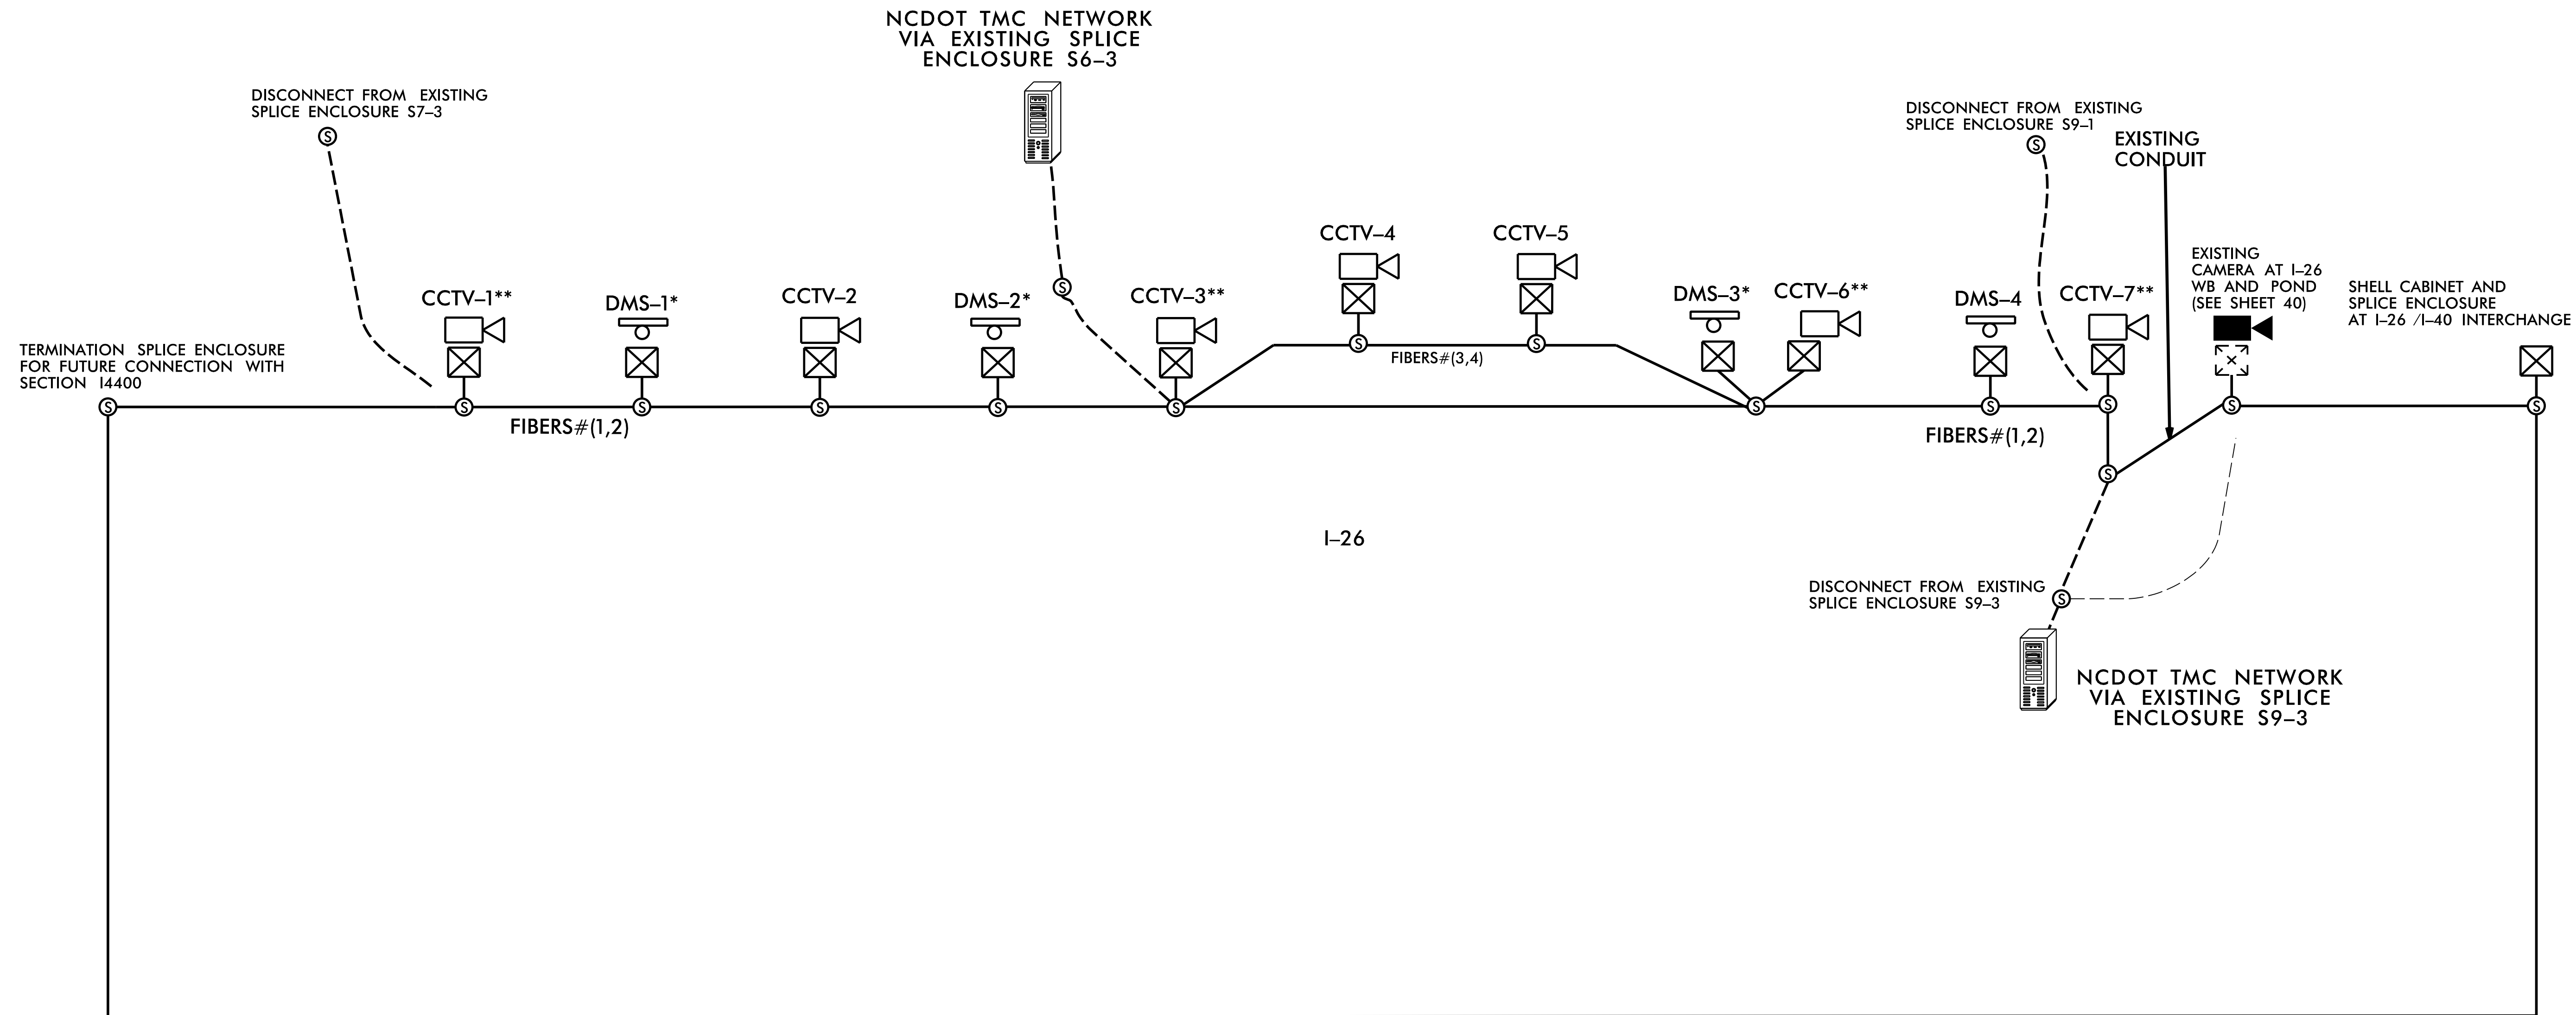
NCDOT TMC NETWORK VIA EXISTING SPLICE ENCLOSURE S6–3

DISCONNECT FROM EXISTING SPLICE ENCLOSURE S7–3

DISCONNECT FROM EXISTING SPLICE ENCLOSURE S9–1

EXISTING CONDUIT

CCTV–4

CCTV–5

EXISTING CAMERA AT I–26 WB AND POND (SEE SHEET 40)

SHELL CABINET AND SPLICE ENCLOSURE AT I–26 /I–40 INTERCHANGE

CCTV–1**

DMS–1*

CCTV–2

DMS–2*

CCTV–3**

DMS–3*

CCTV–6**

DMS–4

CCTV–7**

TERMINATION SPLICE ENCLOSURE FOR FUTURE CONNECTION WITH SECTION I4400

FIBERS#(3,4)

FIBERS#(1,2)

FIBERS#(1,2)

I–26

DISCONNECT FROM EXISTING SPLICE ENCLOSURE S9–3

NCDOT TMC NETWORK VIA EXISTING SPLICE ENCLOSURE S9–3